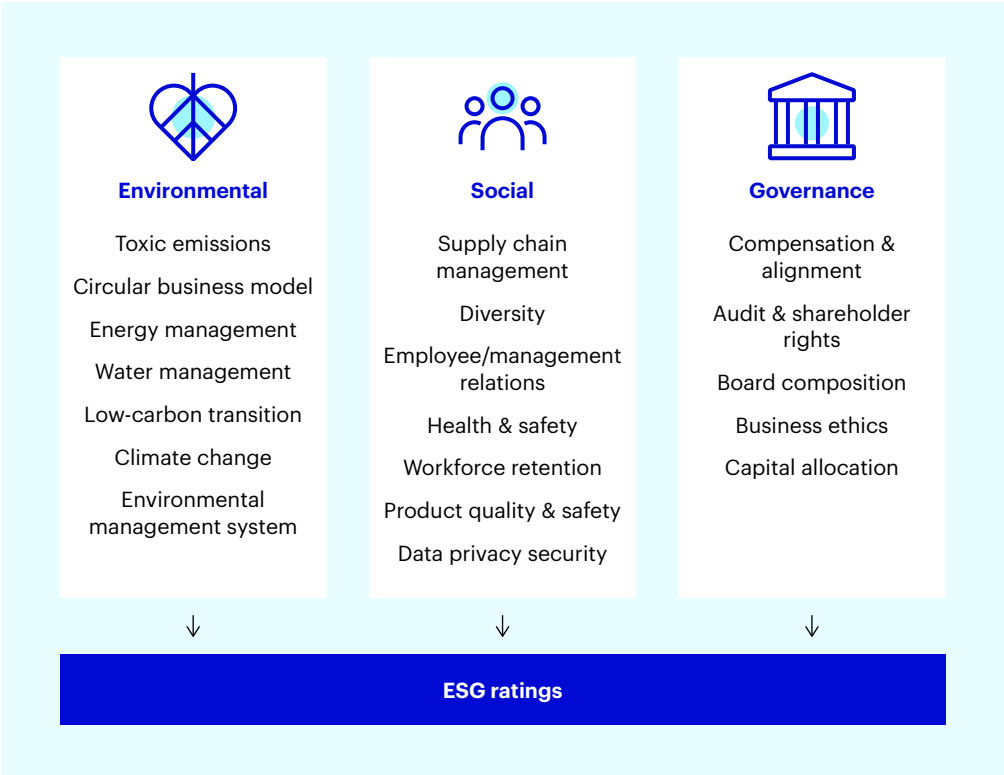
Environmental

Toxic emissions

Circular business model

Energy management

Water management

Low-carbon transition

Climate change

Environmental management system

Social

Supply chain management

Diversity

Employee/management relations

Health & safety

Workforce retention

Product quality & safety

Data privacy security

Governance

Compensation & alignment

Audit & shareholder rights

Board composition

Business ethics

Capital allocation

↓ ↓ ↓

ESG ratings